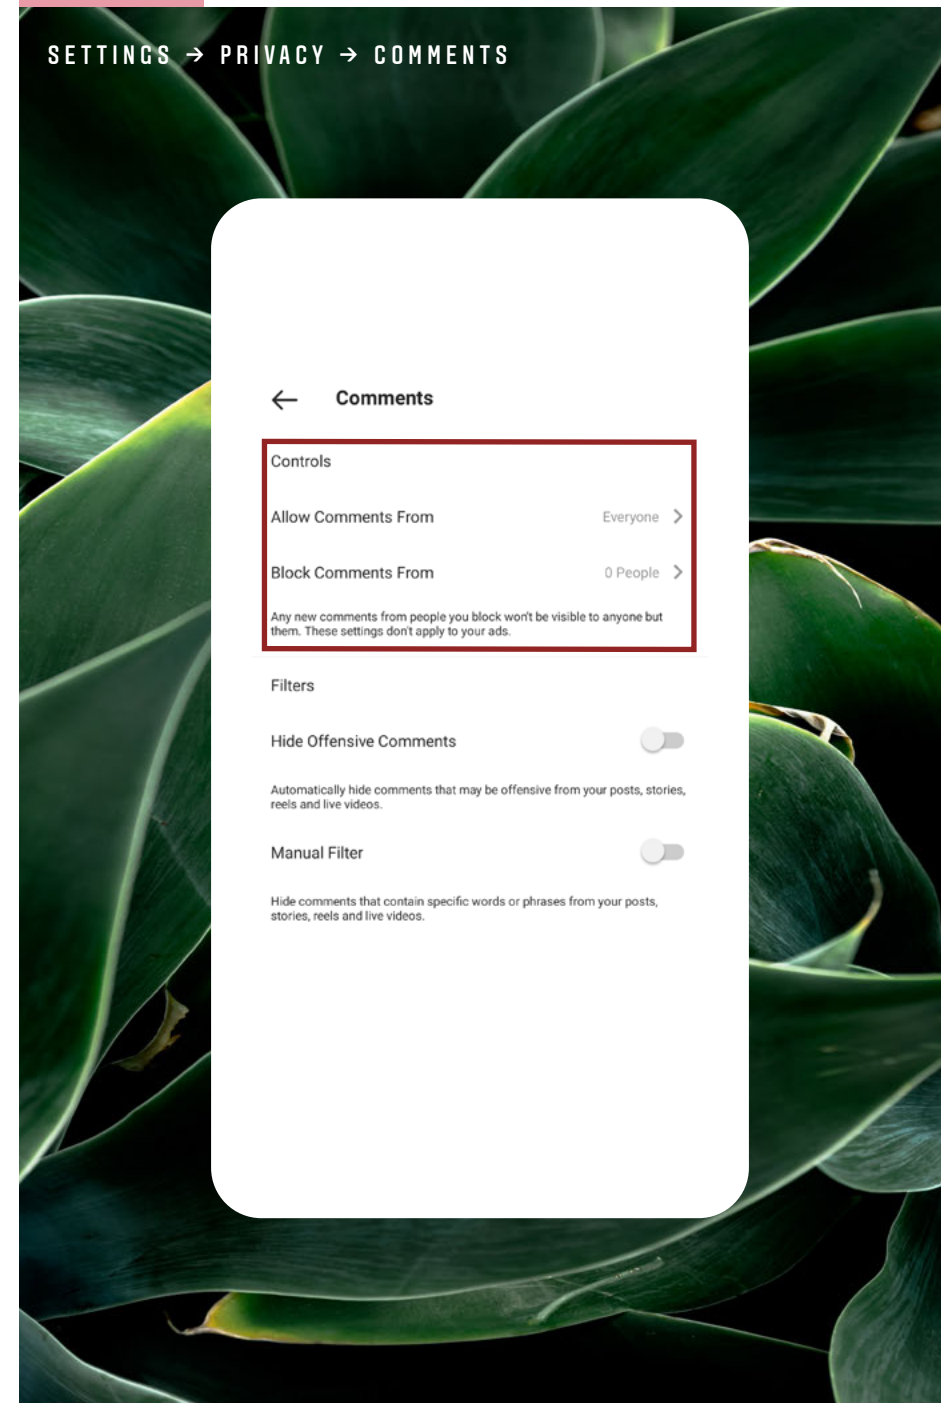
SETTINGS → PRIVACY → COMMENTS

← Comments

Controls

Allow Comments From Everyone >

Block Comments From 0 People >

Any new comments from people you block won't be visible to anyone but them. These settings don't apply to your ads.

Filters

Hide Offensive Comments

Automatically hide comments that may be offensive from your posts, stories, reels and live videos.

Manual Filter

Hide comments that contain specific words or phrases from your posts, stories, reels and live videos.